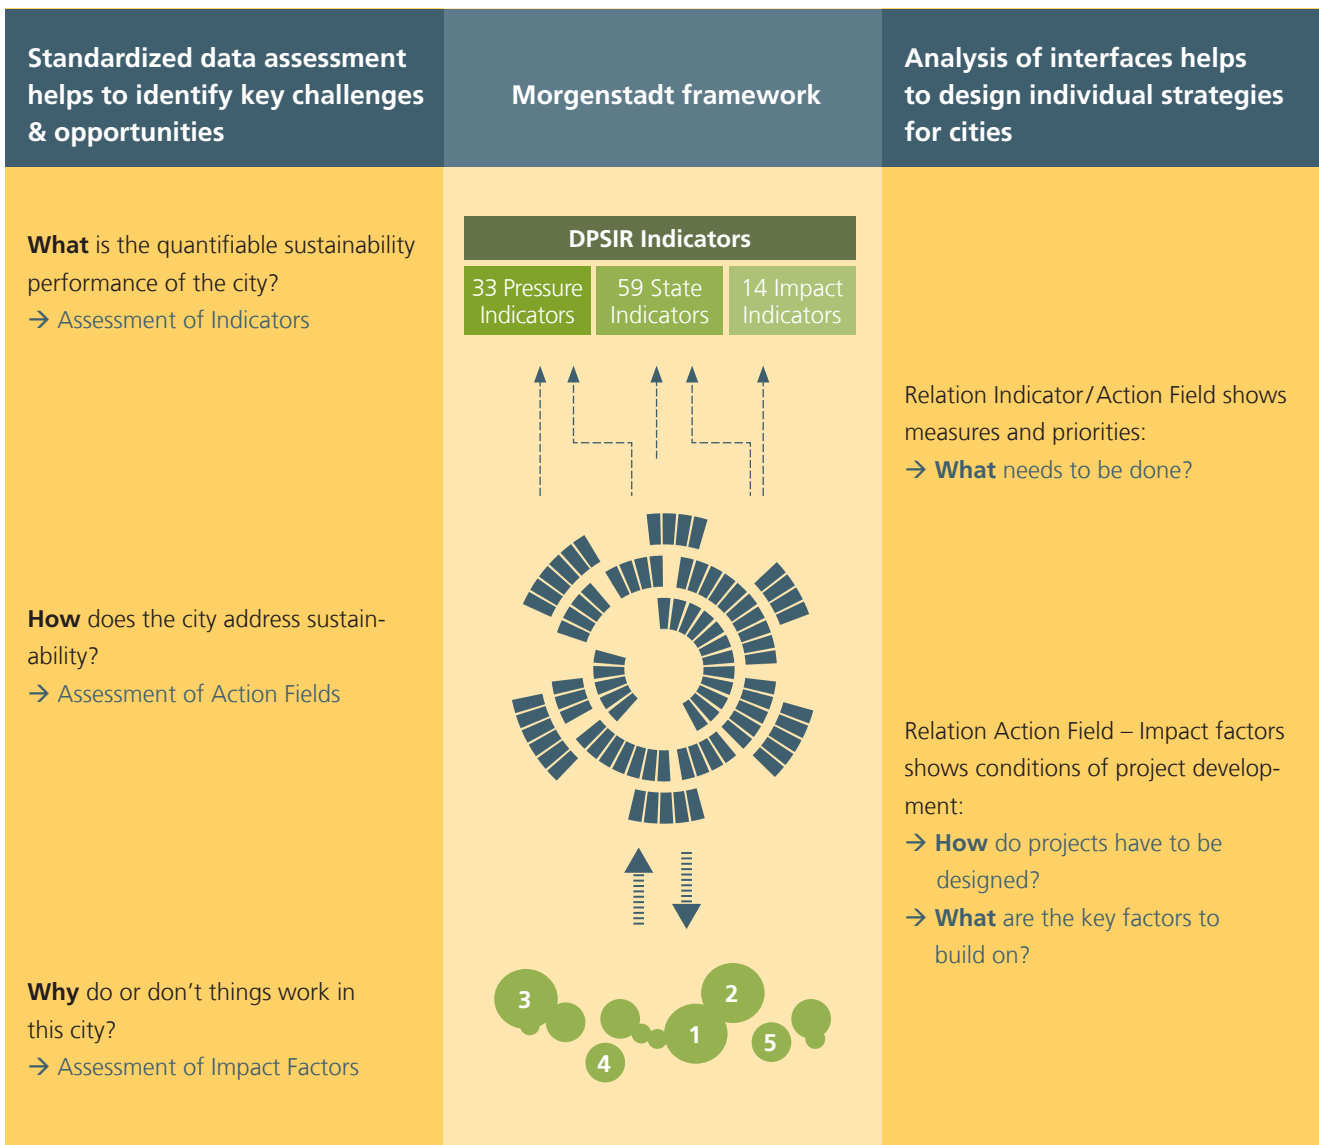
Standardized data assessment helps to identify key challenges & opportunities

What is the quantifiable sustainability performance of the city?
→ Assessment of Indicators

How does the city address sustainability?
→ Assessment of Action Fields

Why do or don't things work in this city?
→ Assessment of Impact Factors

Morgenstadt framework

DPSIR Indicators

| 33 Pressure Indicators | 59 State Indicators | 14 Impact Indicators |
|---|---|---|

3 2 1 4 5

Analysis of interfaces helps to design individual strategies for cities

Relation Indicator/Action Field shows measures and priorities:
→ What needs to be done?

Relation Action Field – Impact factors shows conditions of project development:
→ How do projects have to be designed?
→ What are the key factors to build on?